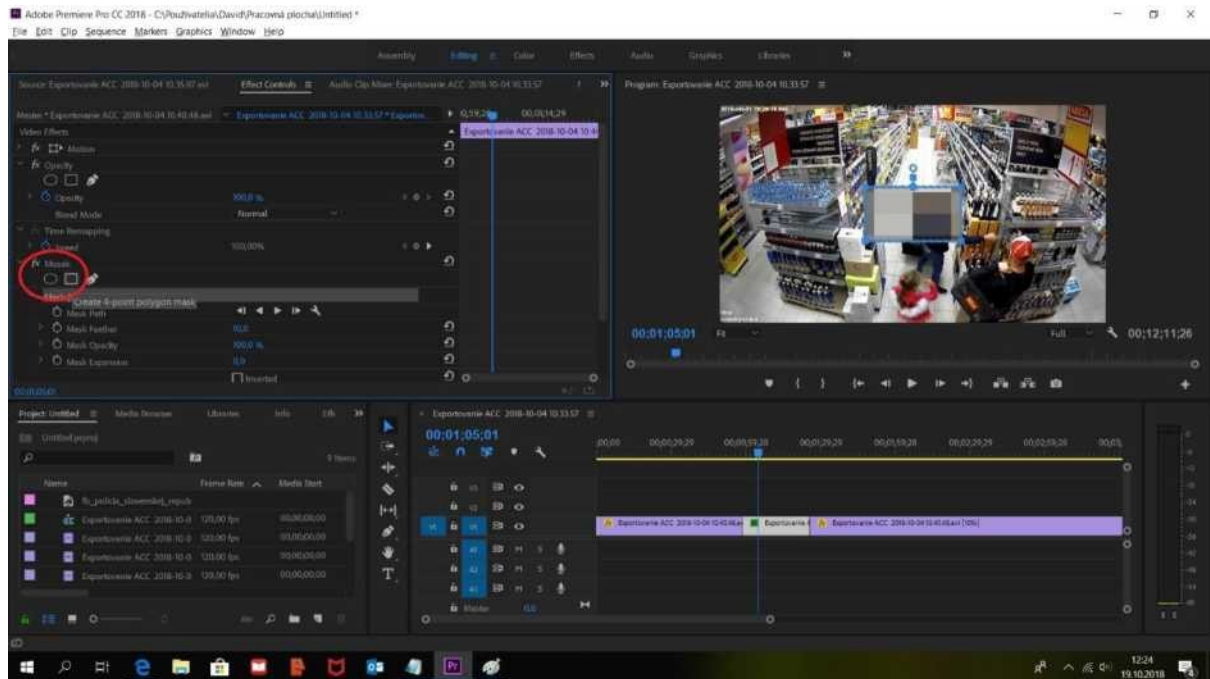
Adobe Premiere Pro CC 2018 - C:\Pouzivatelia\David\Pracovná plocha\Untitled *
File Edit Clip Sequence Markers Graphics Window Help

Assembly Editing Color Effects Audio Graphics Libraries »

Source: Exportovanie ACC 2018-10-04 10.35.07.avi Effect Controls ≡ Audio Clip Mixer: Exportovanie ACC 2018-10-04 10.33.57 »
Master * Exportovanie ACC 2018-10-04 10.40.46.avi Exportovanie ACC 2018-10-04 10.33.57 * Exportov... 0;19;29 00;00;14;29
Exportovanie ACC 2018-10-04 10.4
Video Effects
fx Motion
fx Opacity
Opacity 100,0 %
Blend Mode Normal
Time Remapping
Speed 100,00%
fx Mosaic
Create 4-point polygon mask
Mask Path
Mask Feather 10,0
Mask Opacity 100,0 %
Mask Expansion 0,0
Inverted
00;01;05;01

Program: Exportovanie ACC 2018-10-04 10.33.57 ≡
00;01;05;01 Fit Full 00;12;11;26

Project: Untitled ≡ Media Browser Libraries Info Effe »
Untitled.prproj
5 Items
Name Frame Rate Media Start
fb_policia_slovensko_repub
Exportovanie ACC 2018-10-0 120,00 fps 00;00;00;00
Exportovanie ACC 2018-10-0 120,00 fps 00;00;00;00
Exportovanie ACC 2018-10-0 120,00 fps 00;00;00;00
Exportovanie ACC 2018-10-0 120,00 fps 00;00;00;00

Exportovanie ACC 2018-10-04 10.33.57 ≡
00;01;05;01
;00;00 00;00;29;29 00;00;59;28 00;01;29;29 00;01;59;28 00;02;29;29 00;03;
V3 V2 V1 A1 A2 A3 Master 0,0
Exportovanie ACC 2018-10-04 10.40.46.avi Exportovanie Exportovanie ACC 2018-10-04 10.40.46.avi [10%]

12:24
19.10.2018